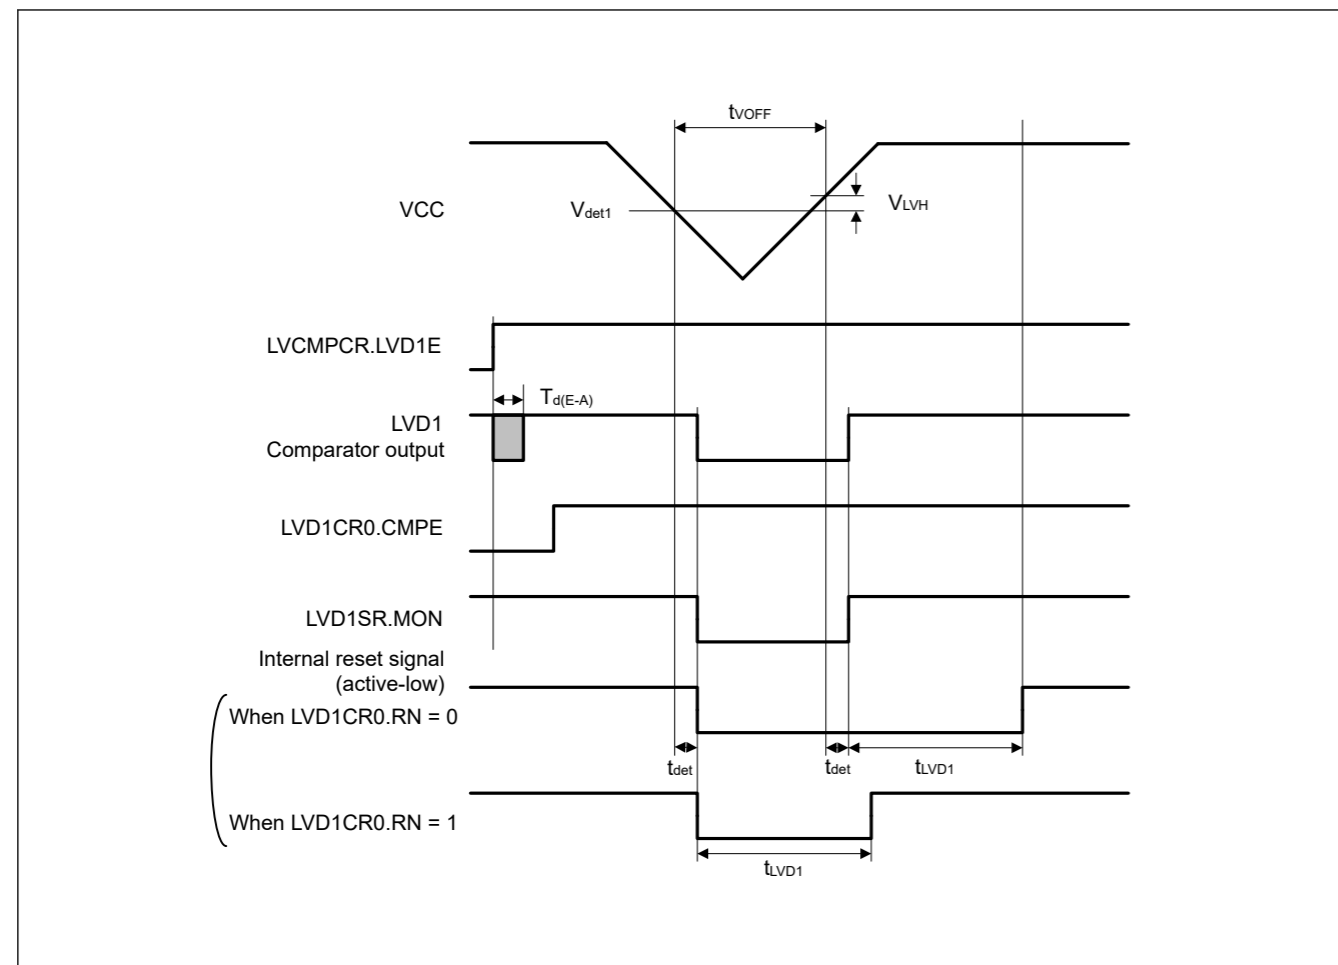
$t_{VOFF}$

VCC

$V_{det1}$

$V_{LVH}$

LVCMPCR.LVD1E

$T_{d(E-A)}$

LVD1 Comparator output

LVD1CR0.CMPE

LVD1SR.MON

Internal reset signal (active-low)

When LVD1CR0.RN = 0

$t_{det}$

$t_{det}$

$t_{LVD1}$

When LVD1CR0.RN = 1

$t_{LVD1}$